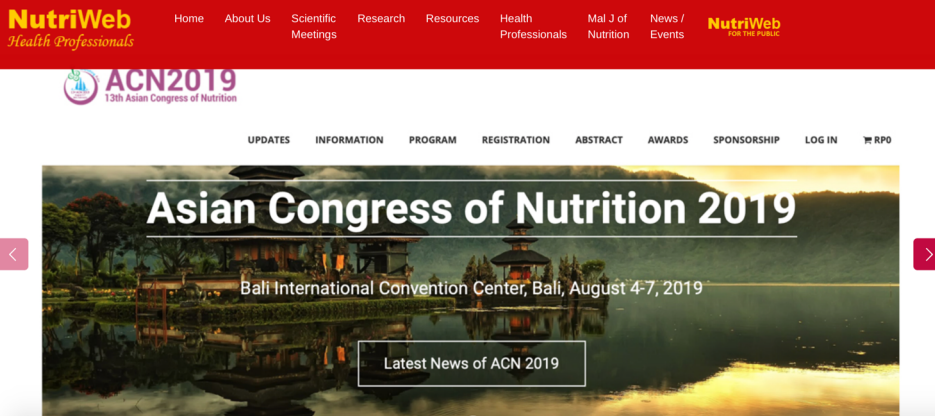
NutriWeb
Health Professionals

Home About Us Scientific Meetings Research Resources Health Professionals Mal J of Nutrition News / Events

NutriWeb
FOR THE PUBLIC

ACN2019
13th Asian Congress of Nutrition

UPDATES INFORMATION PROGRAM REGISTRATION ABSTRACT AWARDS SPONSORSHIP LOG IN RP0

Asian Congress of Nutrition 2019

Bali International Convention Center, Bali, August 4-7, 2019

Latest News of ACN 2019